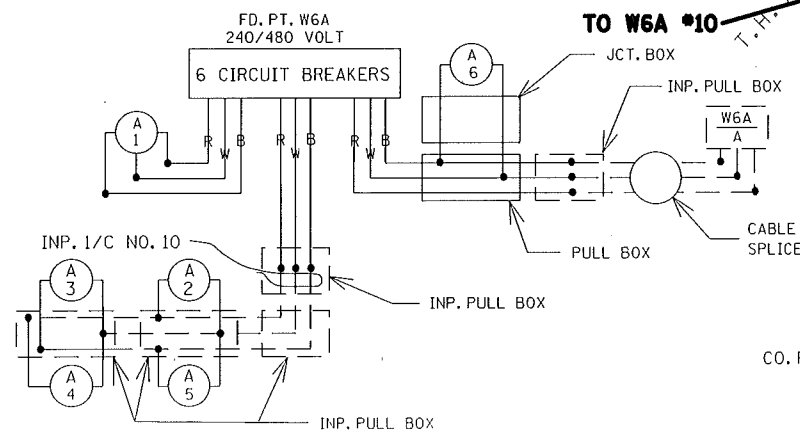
FD. PT. W6A
240/480 VOLT

6 CIRCUIT BREAKERS

TO W6A #10

T. H.

A 6

JCT. BOX

INP. PULL BOX

A 1

R W B

R W B

R W B

W6A
A

INP. 1/C NO. 10

PULL BOX

CABLE SPLICE

A 3

A 2

INP. PULL BOX

A 4

A 5

CO. F

INP. PULL BOX